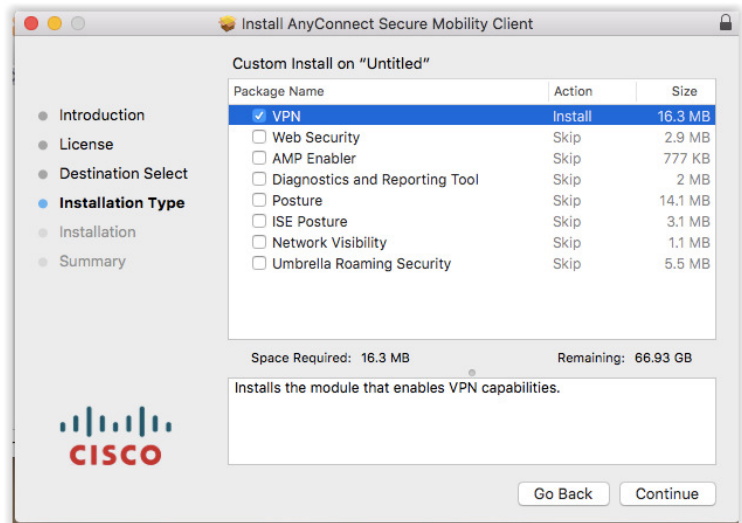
Install AnyConnect Secure Mobility Client

Custom Install on “Untitled”

- Introduction
- License
- Destination Select
- Installation Type
- Installation
- Summary

| Package Name | Action | Size |
|---|---|---|
| ☑ VPN | Install | 16.3 MB |
| ☐ Web Security | Skip | 2.9 MB |
| ☐ AMP Enabler | Skip | 777 KB |
| ☐ Diagnostics and Reporting Tool | Skip | 2 MB |
| ☐ Posture | Skip | 14.1 MB |
| ☐ ISE Posture | Skip | 3.1 MB |
| ☐ Network Visibility | Skip | 1.1 MB |
| ☐ Umbrella Roaming Security | Skip | 5.5 MB |

Space Required: 16.3 MB

Remaining: 66.93 GB

Installs the module that enables VPN capabilities.

CISCO

Go Back

Continue